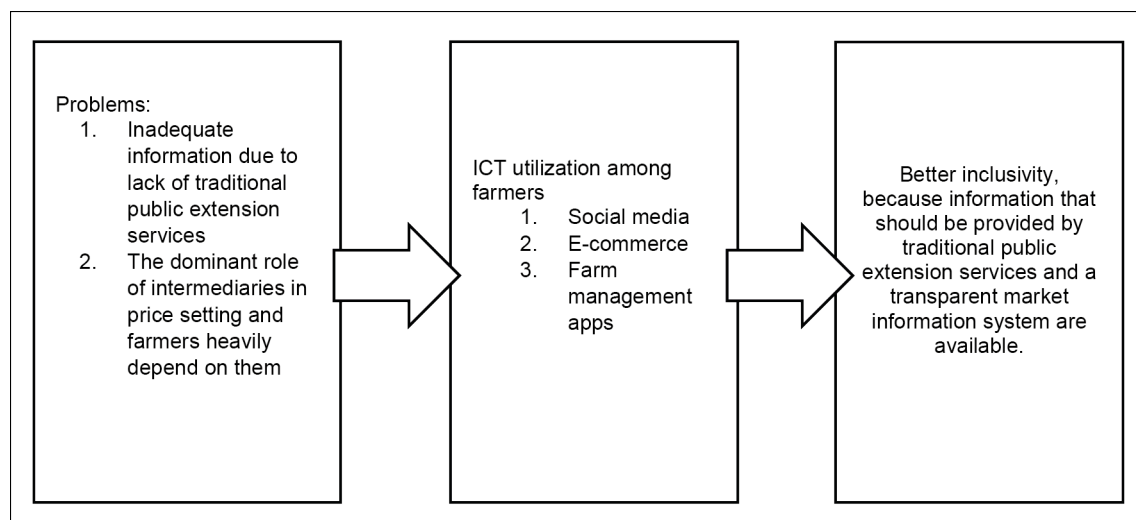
Problems:
1. Inadequate information due to lack of traditional public extension services
2. The dominant role of intermediaries in price setting and farmers heavily depend on them

ICT utilization among farmers
1. Social media
2. E-commerce
3. Farm management apps

Better inclusivity, because information that should be provided by traditional public extension services and a transparent market information system are available.